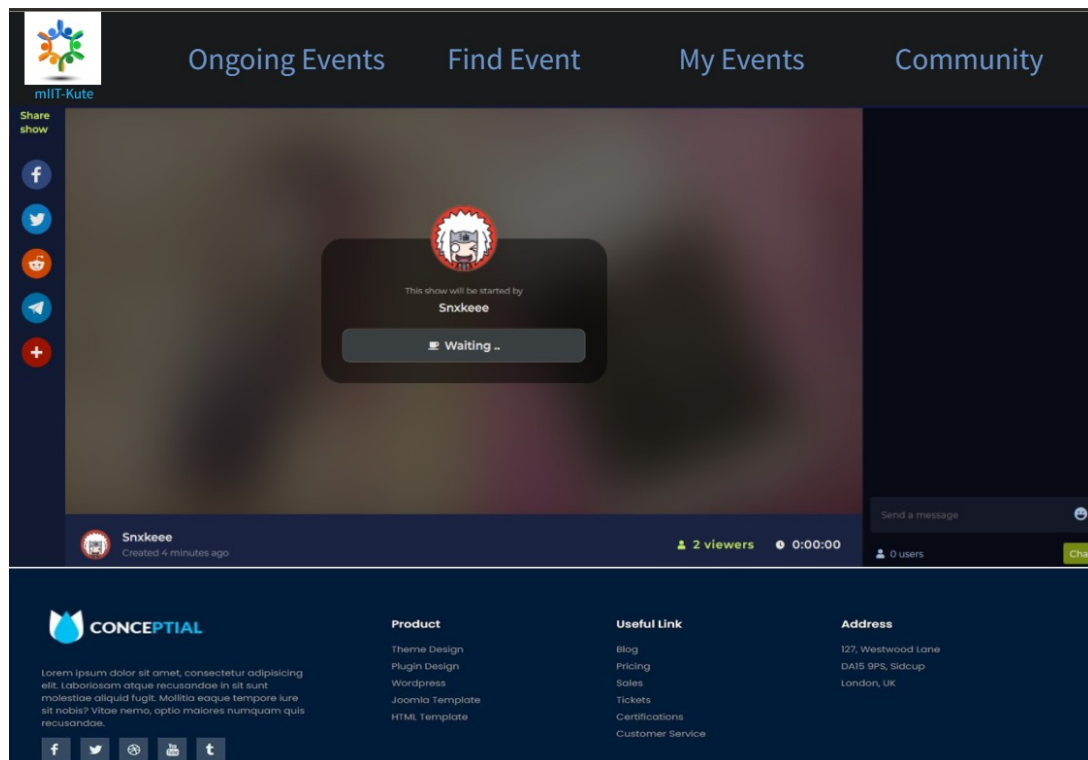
mIIT-Kute

Ongoing Events Find Event My Events Community

Share show

This show will be started by
Snxkeee

Waiting ..

Snxkeee
Created 4 minutes ago

2 viewers 0:00:00

Send a message

0 users

Cha

CONCEPTIAL

Lorem ipsum dolor sit amet, consectetur adipisicing elit. Laboriosam atque recusandae in sit sunt molestiae aliquid fugit. Mollitia eaque tempore iure sit nobis? Vitae nemo, optio maiores numquam quis recusandae.

Product
Theme Design
Plugin Design
Wordpress
Joomla Template
HTML Template

Useful Link
Blog
Pricing
Sales
Tickets
Certifications
Customer Service

Address
127, Westwood Lane
DA15 9PS, Sidcup
London, UK